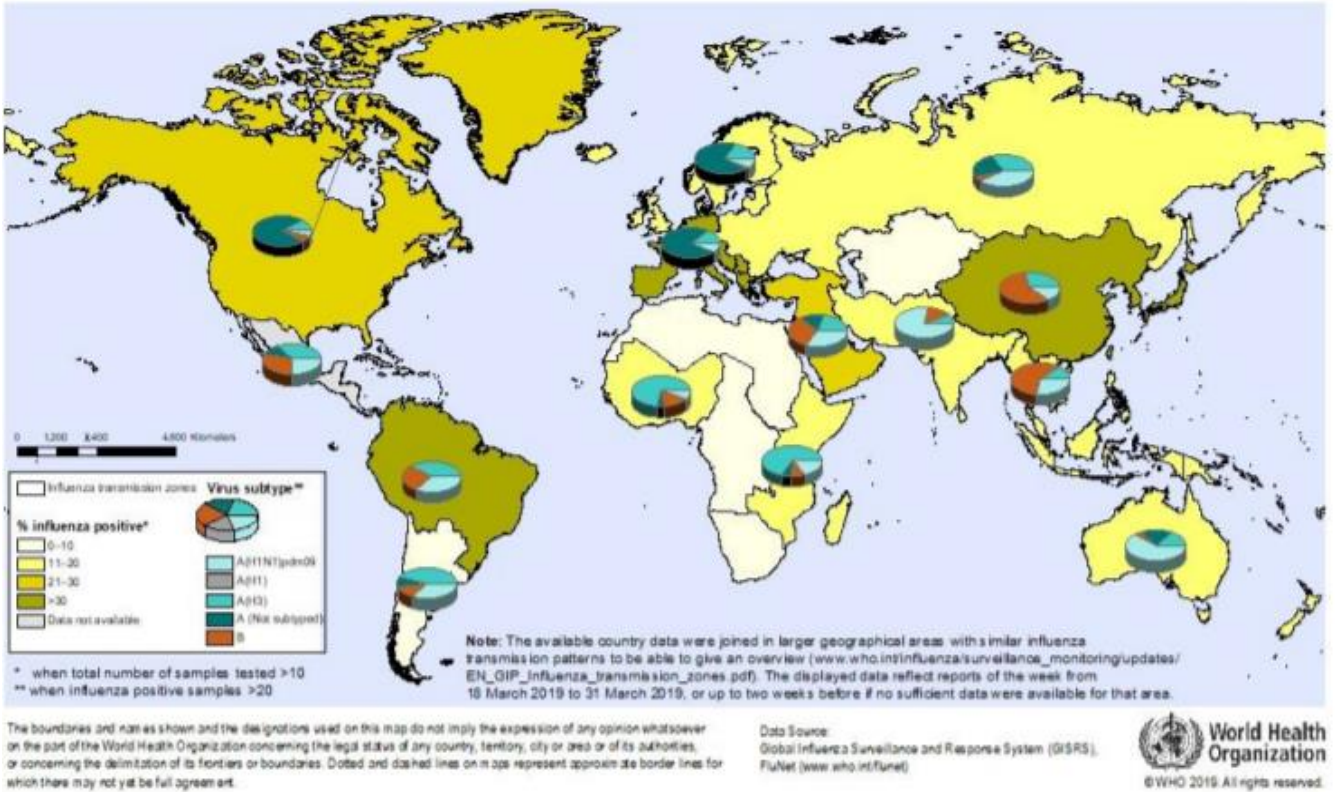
0 1,200 2,400 4,800 Kilometers

Influenza transmission zones

Virus subtype**

% influenza positive*

0–10
11–20
21–30
>30
Data not available

A(H1N1)pdm09
A(H1)
A(H3)
A (Not subtyped)
B

* when total number of samples tested >10
** when influenza positive samples >20

Note: The available country data were joined in larger geographical areas with similar influenza transmission patterns to be able to give an overview (www.who.int/influenza/surveillance_monitoring/updates/EN_GIP_Influenza_transmission_zones.pdf). The displayed data reflect reports of the week from 18 March 2019 to 31 March 2019, or up to two weeks before if no sufficient data were available for that area.

The boundaries and names shown and the designations used on this map do not imply the expression of any opinion whatsoever on the part of the World Health Organization concerning the legal status of any country, territory, city or area or of its authorities, or concerning the delimitation of its frontiers or boundaries. Dotted and dashed lines on maps represent approximate border lines for which there may not yet be full agreement.

Data Source:
Global Influenza Surveillance and Response System (GISRS), FluNet (www.who.int/flunet)

World Health Organization

©WHO 2019. All rights reserved.